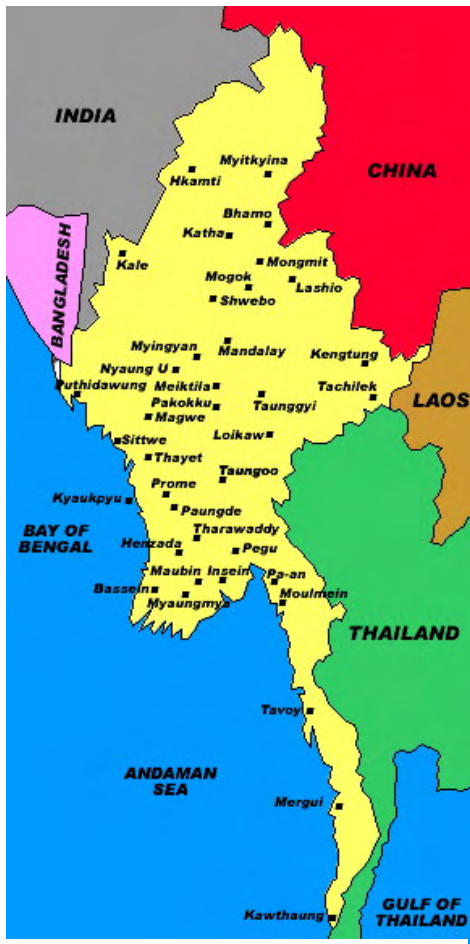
INDIA

CHINA

BANGLADESH

Myitkyina
Hkamti
Bhamo
Katha
Kale
Mongmit
Mogok
Lashio
Shwebo
Myingyan
Mandalay
Kengtung
Nyaung U
Buthidawung
Meiktila
Tachilek
Pakokku
Taunggyi
Magwe
LAOS
Sittwe
Loikaw
Thayet
Taungoo
Kyaukpyu
Prome
Paungde
BAY OF BENGAL
Tharawaddy
Henzada
Pegu
Maubin
Insein
Pa-an
Bassein
Myaungmya
Moulmein
THAILAND
Tavoy
ANDAMAN SEA
Mergui
GULF OF THAILAND
Kawthaung